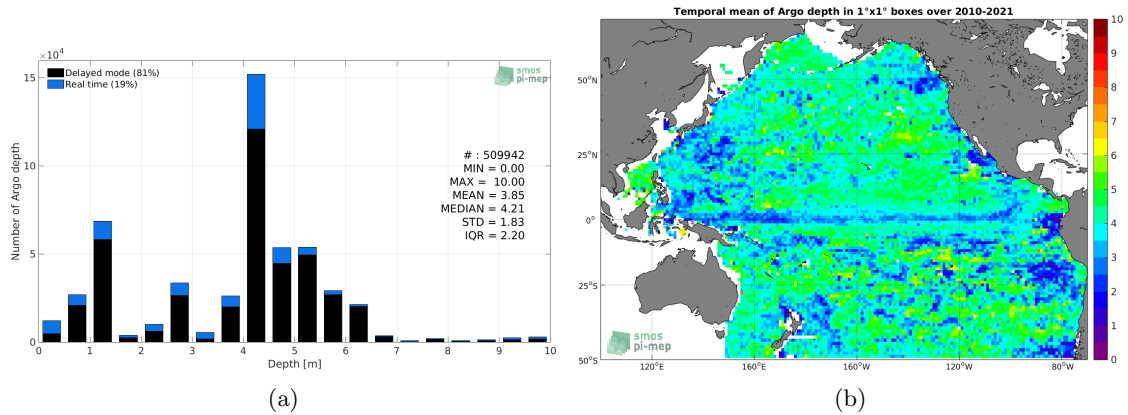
$\times 10^4$

15

10

5

0

Number of Argo depth

Delayed mode (81%)
Real time (19%)

smos pi-mep

# : 509942
MIN = 0.00
MAX = 10.00
MEAN = 3.85
MEDIAN = 4.21
STD = 1.83
IQR = 2.20

0 1 2 3 4 5 6 7 8 9 10

Depth [m]

(a)

Temporal mean of Argo depth in 1°x1° boxes over 2010-2021

50°N
25°N
0°
25°S
50°S

120°E 160°E 160°W 120°W 80°W

smos pi-mep

10
9
8
7
6
5
4
3
2
1
0

(b)